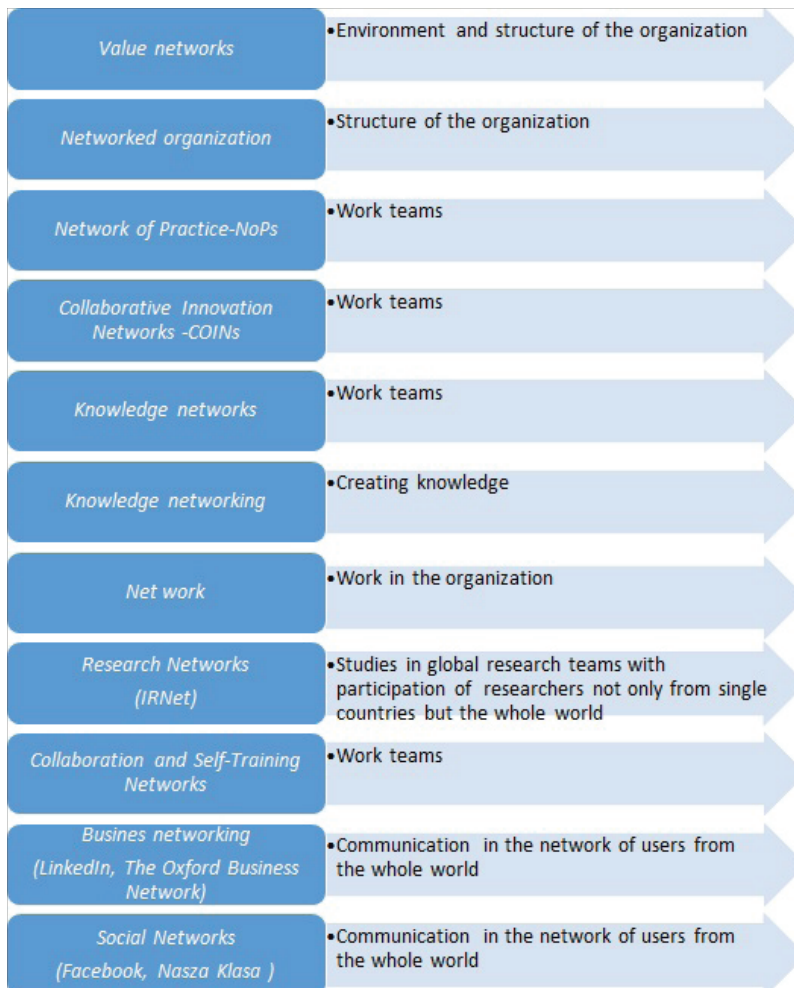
Value networks

•Environment and structure of the organization

Networked organization

•Structure of the organization

Network of Practice-NoPs

•Work teams

Collaborative Innovation Networks -COINs

•Work teams

Knowledge networks

•Work teams

Knowledge networking

•Creating knowledge

Net work

•Work in the organization

Research Networks (IRNet)

•Studies in global research teams with participation of researchers not only from single countries but the whole world

Collaboration and Self-Training Networks

•Work teams

Busines networking (LinkedIn, The Oxford Business Network)

•Communication in the network of users from the whole world

Social Networks (Facebook, Nasza Klasa )

•Communication in the network of users from the whole world